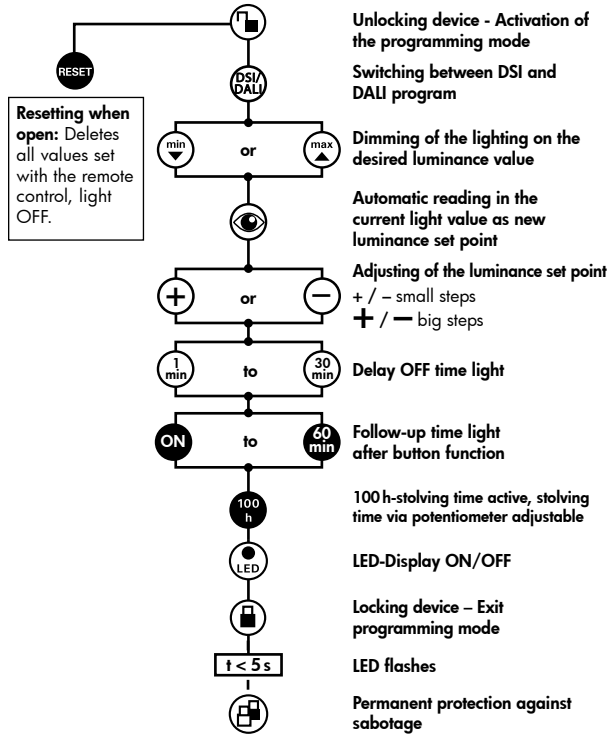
RESET

Resetting when open: Deletes all values set with the remote control, light OFF.

Unlocking device - Activation of the programming mode

DSI/DALI

Switching between DSI and DALI program

min or max

Dimming of the lighting on the desired luminance value

Automatic reading in the current light value as new luminance set point

+ or −

Adjusting of the luminance set point
+ / – small steps
+ / — big steps

1 min to 30 min

Delay OFF time light

ON to 60 min

Follow-up time light after button function

100 h

100 h-stolving time active, stolving time via potentiometer adjustable

LED

LED-Display ON/OFF

Locking device – Exit programming mode

t < 5 s

LED flashes

Permanent protection against sabotage